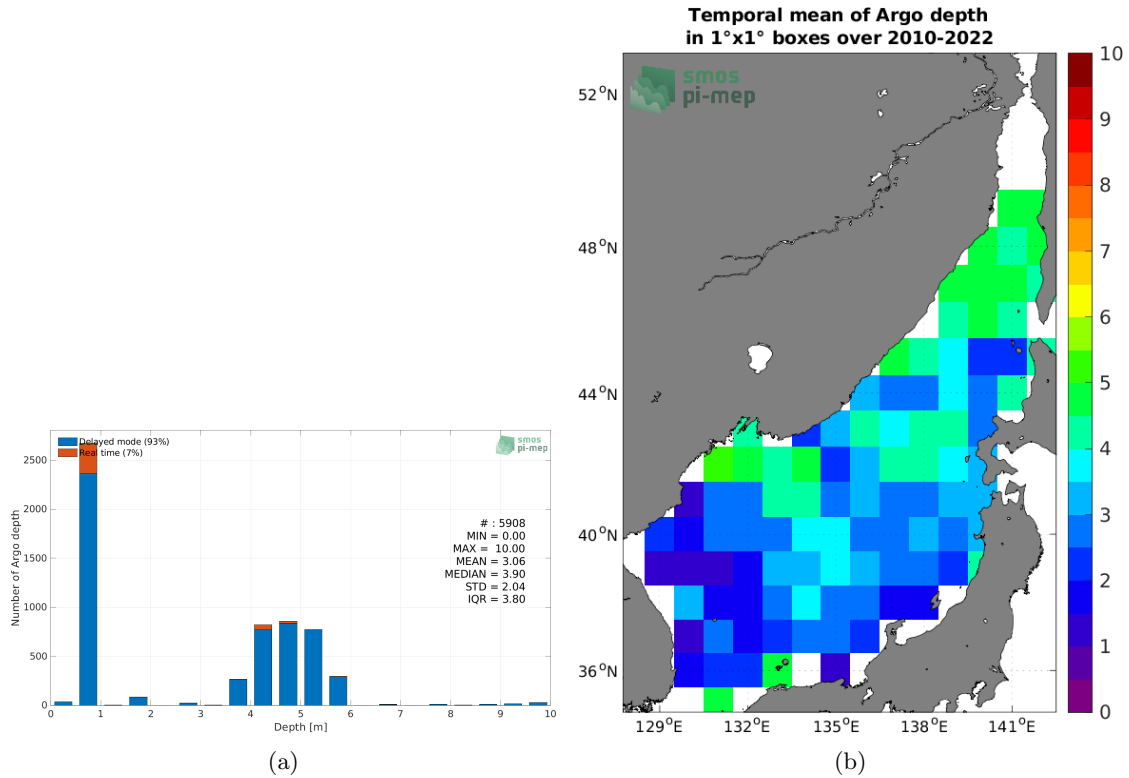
Delayed mode (93%)
Real time (7%)

smos pi-mep

Number of Argo depth

2500
2000
1500
1000
500
0

# : 5908
MIN = 0.00
MAX = 10.00
MEAN = 3.06
MEDIAN = 3.90
STD = 2.04
IQR = 3.80

0 1 2 3 4 5 6 7 8 9 10
Depth [m]

(a)

Temporal mean of Argo depth
in 1°x1° boxes over 2010-2022

smos pi-mep

52$^{o}$N
48$^{o}$N
44$^{o}$N
40$^{o}$N
36$^{o}$N

129$^{o}$E 132$^{o}$E 135$^{o}$E 138$^{o}$E 141$^{o}$E

10
9
8
7
6
5
4
3
2
1
0

(b)